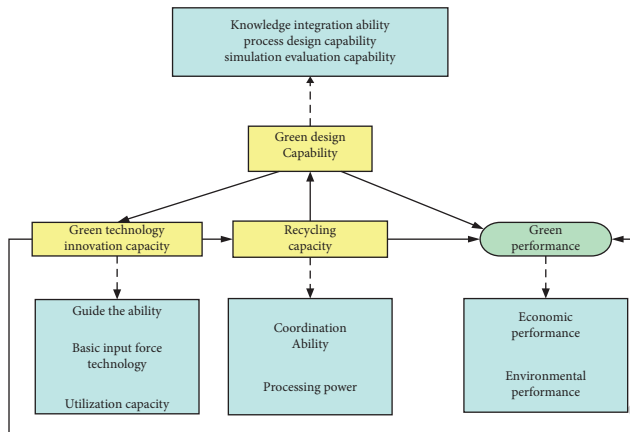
Knowledge integration ability
process design capability
simulation evaluation capability

Green design
Capability

Green technology
innovation capacity

Recycling
capacity

Green
performance

Guide the ability

Basic input force
technology

Utilization capacity

Coordination
Ability

Processing power

Economic
performance

Environmental
performance